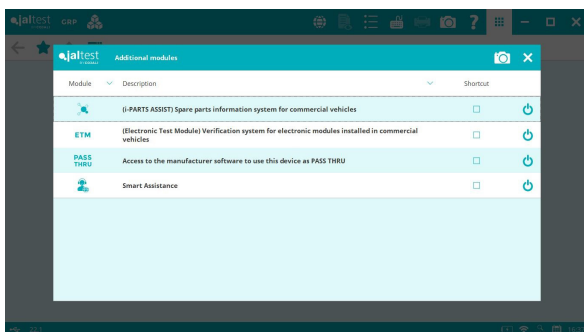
jaltest CAR

jaltest

Additional modules

| Module | Description | Shortcut |
|---|---|---|
| | (i-PARTS ASSIST) Spare parts information system for commercial vehicles | |
| ETM | (Electronic Test Module) Verification system for electronic modules installed in commercial vehicles | |
| PASS THRU | Access to the manufacturer software to use this device as PASS THRU | |
| | Smart Assistance | |